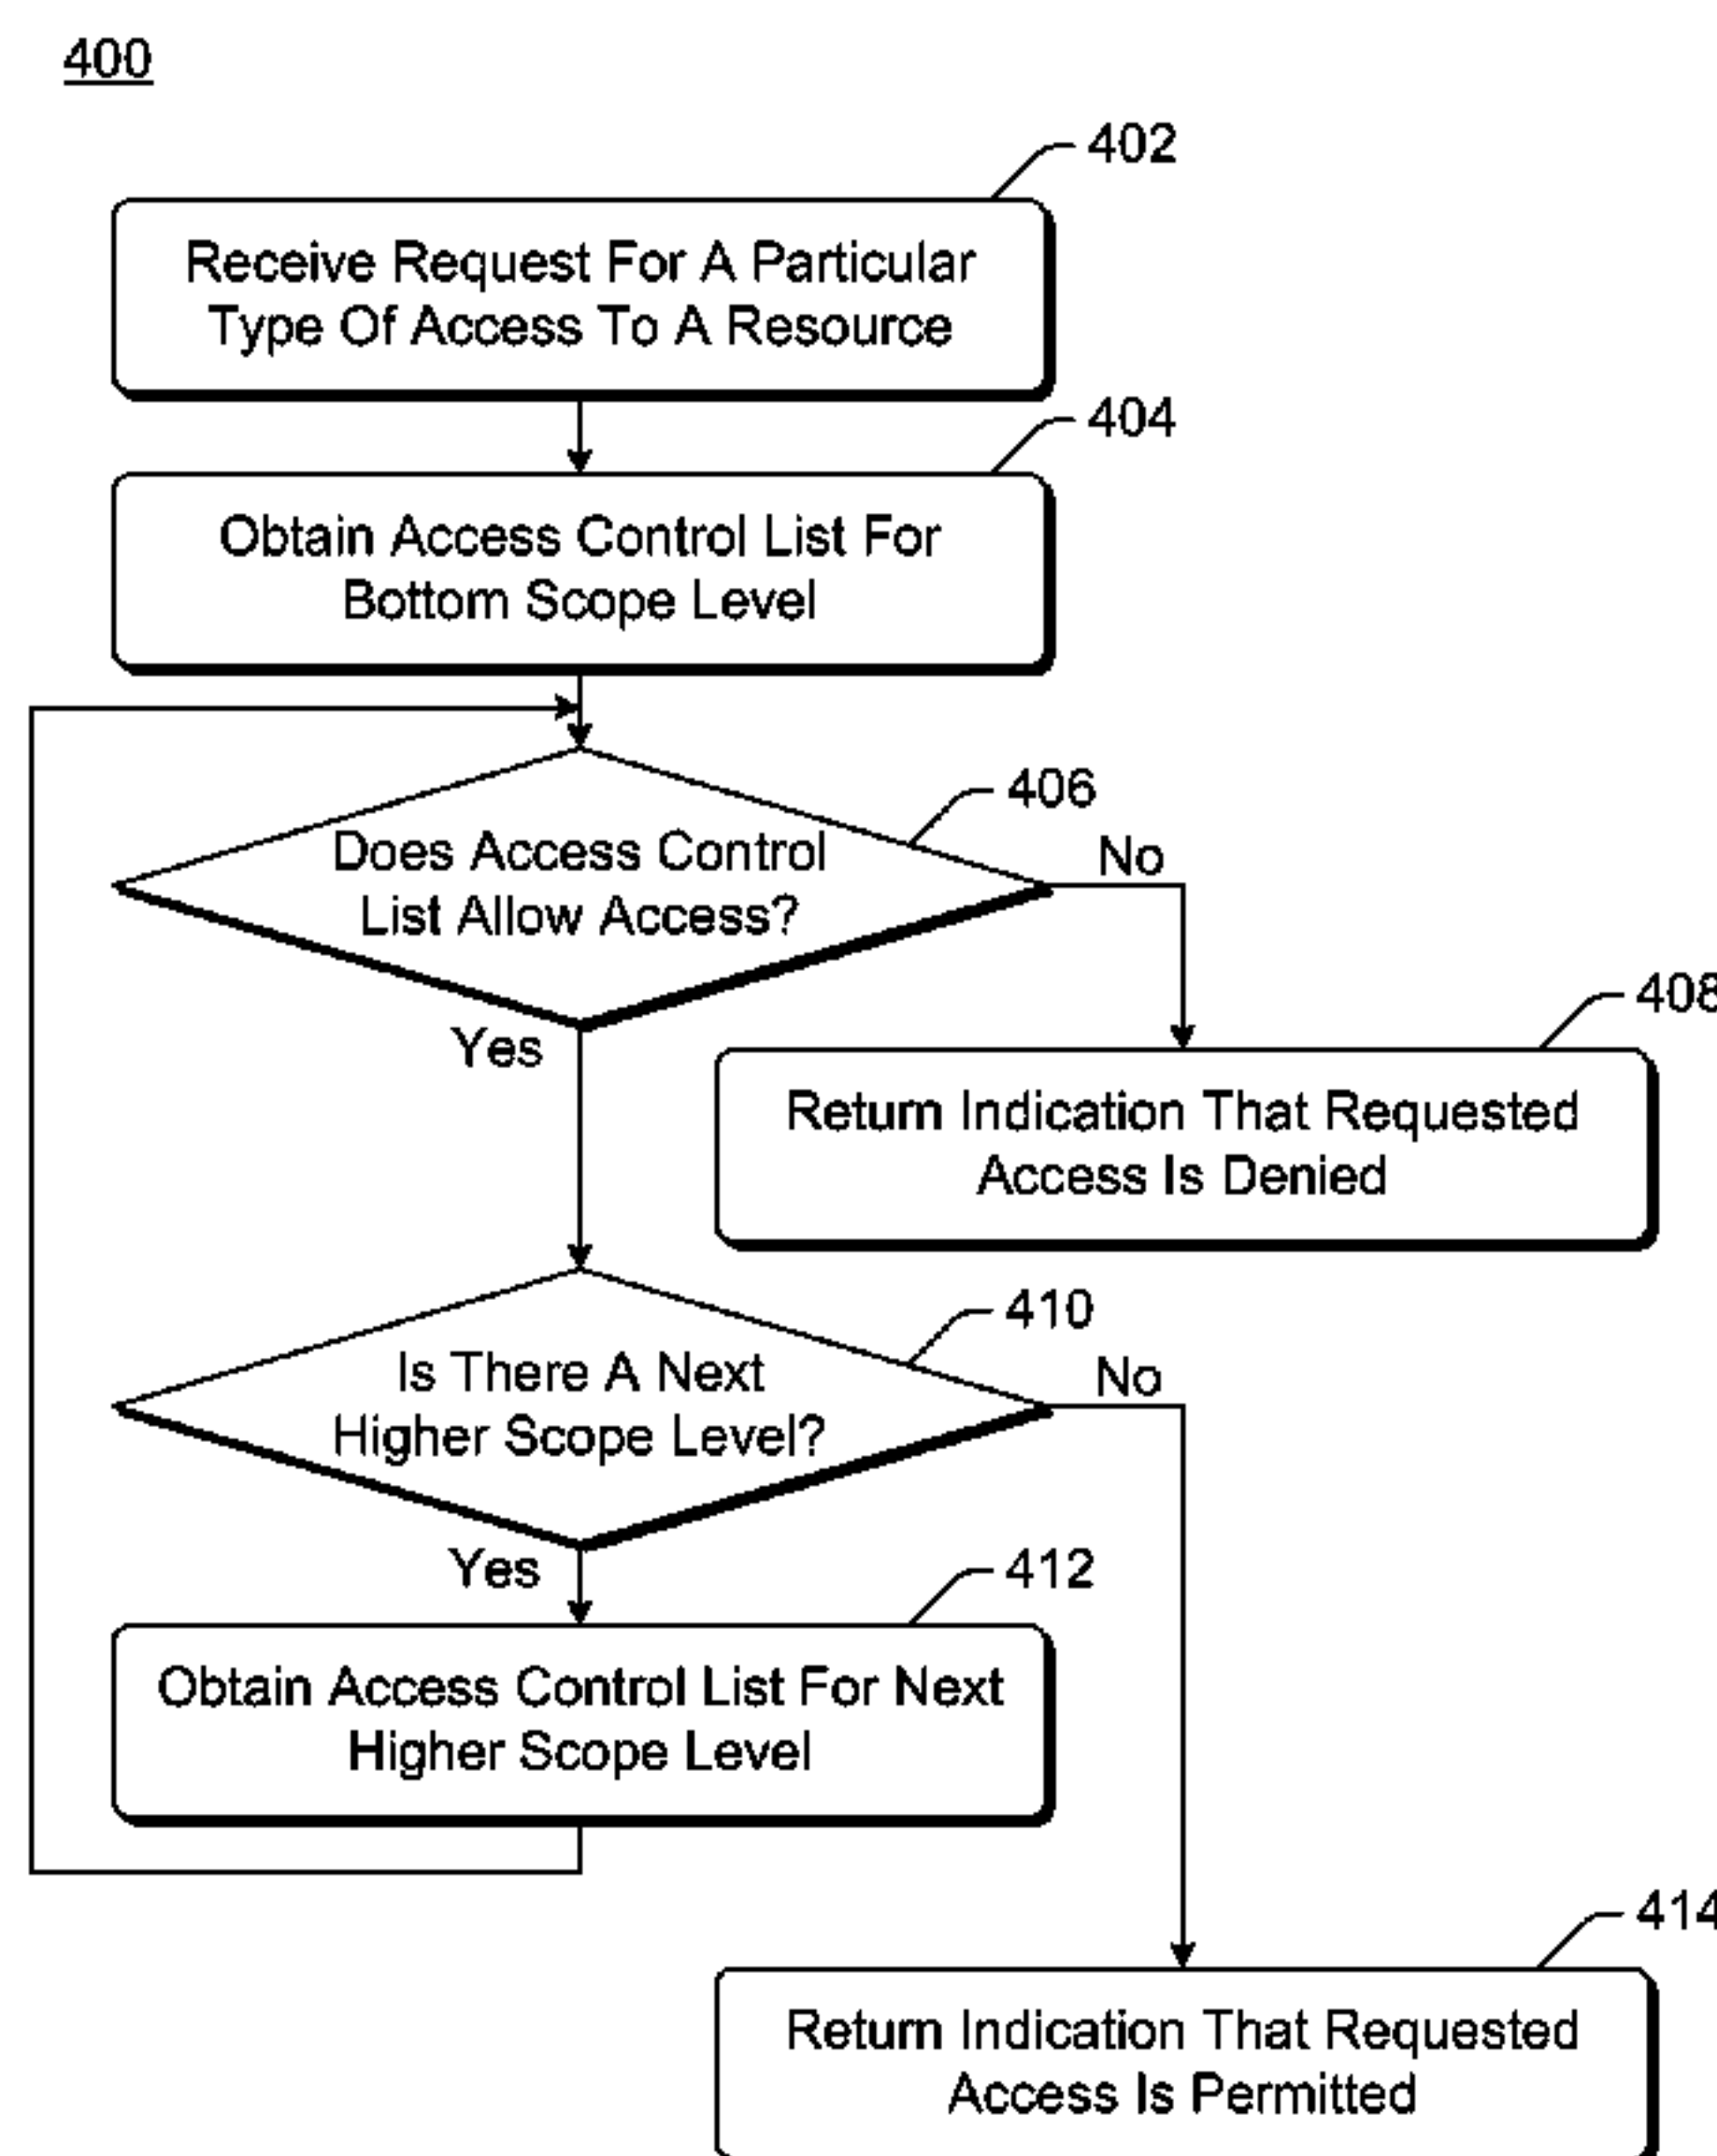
400

402

Receive Request For A Particular Type Of Access To A Resource

404

Obtain Access Control List For Bottom Scope Level

406

Does Access Control List Allow Access?

No

Yes

408

Return Indication That Requested Access Is Denied

410

Is There A Next Higher Scope Level?

No

Yes

412

Obtain Access Control List For Next Higher Scope Level

414

Return Indication That Requested Access Is Permitted